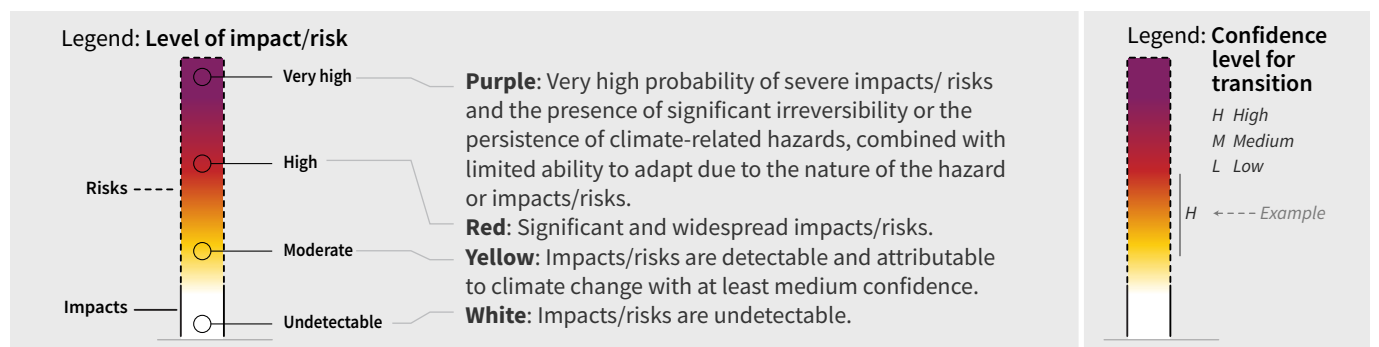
Legend: **Level of impact/risk**

Very high

High

Risks

Moderate

Impacts

Undetectable

**Purple**: Very high probability of severe impacts/ risks and the presence of significant irreversibility or the persistence of climate-related hazards, combined with limited ability to adapt due to the nature of the hazard or impacts/risks.

**Red**: Significant and widespread impacts/risks.

**Yellow**: Impacts/risks are detectable and attributable to climate change with at least medium confidence.

**White**: Impacts/risks are undetectable.

Legend: **Confidence level for transition**

*H High*

*M Medium*

*L Low*

*H* *Example*